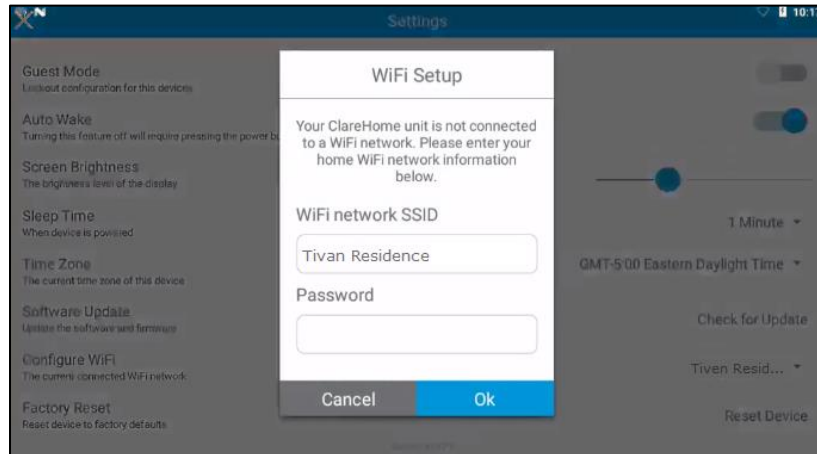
Settings

10:1

Guest Mode
Lockout configuration for this devices

Auto Wake
Turning this feature off will require pressing the power b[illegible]

Screen Brightness
The brightness level of the display

Sleep Time
When device is powered

1 Minute

Time Zone
The current time zone of this device

GMT-5:00 Eastern Daylight Time

Software Update
Update the software and firmware

Check for Update

Configure WiFi
The current connected WiFi network

Tiven Resid...

Factory Reset
Reset device to factory defaults

Reset Device

WiFi Setup

Your ClareHome unit is not connected to a WiFi network. Please enter your home WiFi network information below.

WiFi network SSID

Tivan Residence

Password

Cancel

Ok